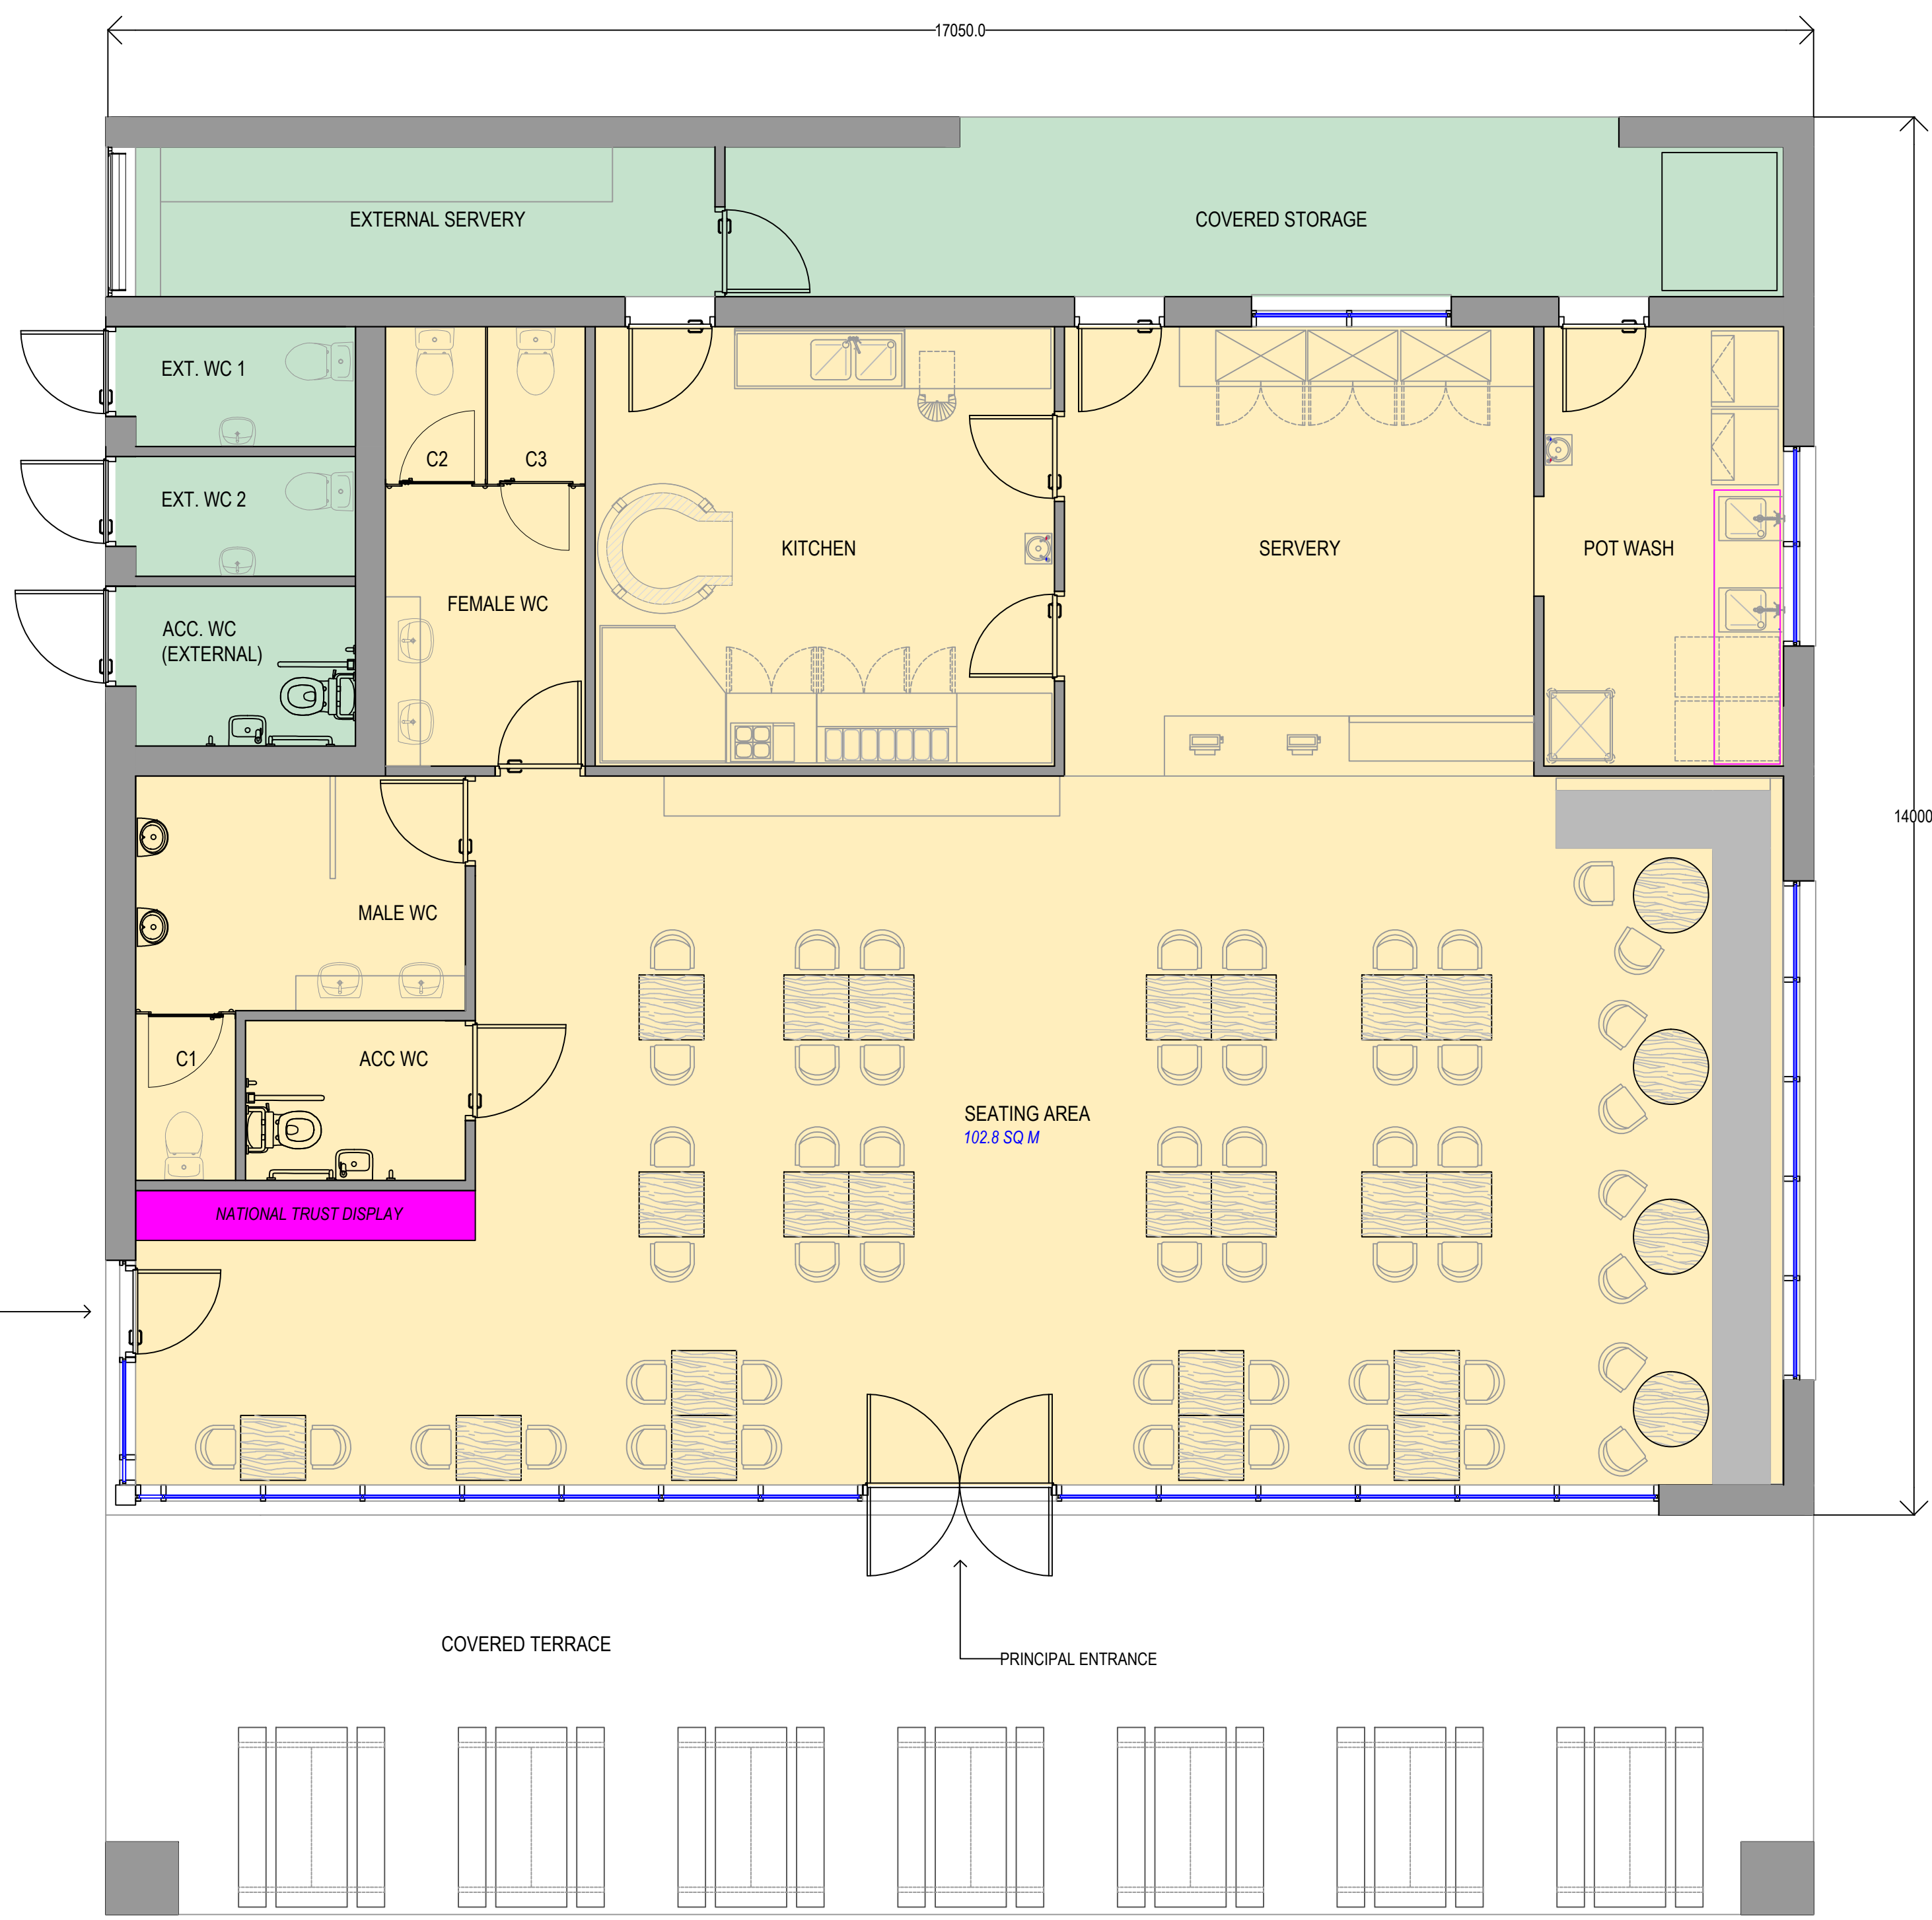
17050.0

14000

EXTERNAL SERVERY

COVERED STORAGE

EXT. WC 1

EXT. WC 2

ACC. WC (EXTERNAL)

C2

C3

FEMALE WC

KITCHEN

SERVERY

POT WASH

MALE WC

C1

ACC WC

NATIONAL TRUST DISPLAY

SEATING AREA
102.8 SQ M

COVERED TERRACE

PRINCIPAL ENTRANCE